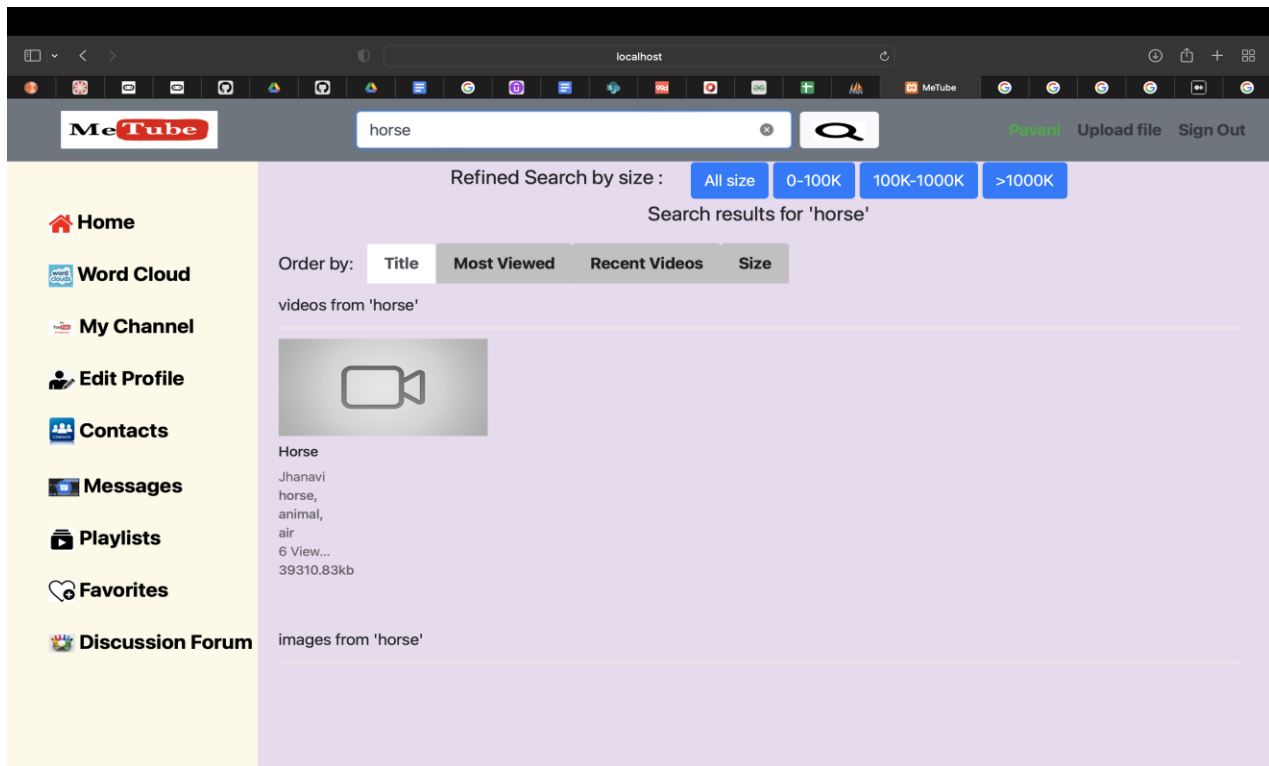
localhost

MeTube

MeTube

horse

Pavani Upload file Sign Out

Refined Search by size : All size 0-100K 100K-1000K >1000K

Search results for 'horse'

Home

Word Cloud

My Channel

Edit Profile

Contacts

Messages

Playlists

Favorites

Discussion Forum

Order by: Title Most Viewed Recent Videos Size

videos from 'horse'

Horse
Jhanavi
horse,
animal,
air
6 View...
39310.83kb

images from 'horse'